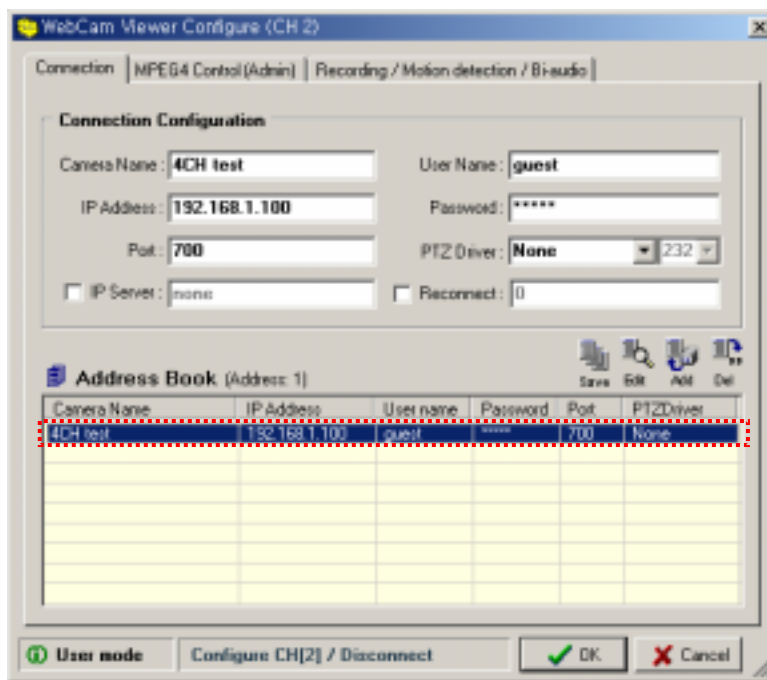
WebCam Viewer Configure (CH 2)

Connection | MPEG4 Control (Admin) | Recording / Motion detection / Bi-audio

Connection Configuration

Camera Name : 4CH test

User Name : guest

IP Address : 192.168.1.100

Password : *****

Port : 700

PTZ Driver : None 232

IP Server : none

Reconnect : 0

Address Book (Address: 1)

Save Edit Add Del

| Camera Name | IP Address | User name | Password | Port | PTZDriver |
|---|---|---|---|---|---|
| 4CH test | 192.168.1.100 | guest | ***** | 700 | None |

User mode

Configure CH[2] / Disconnect

OK

Cancel